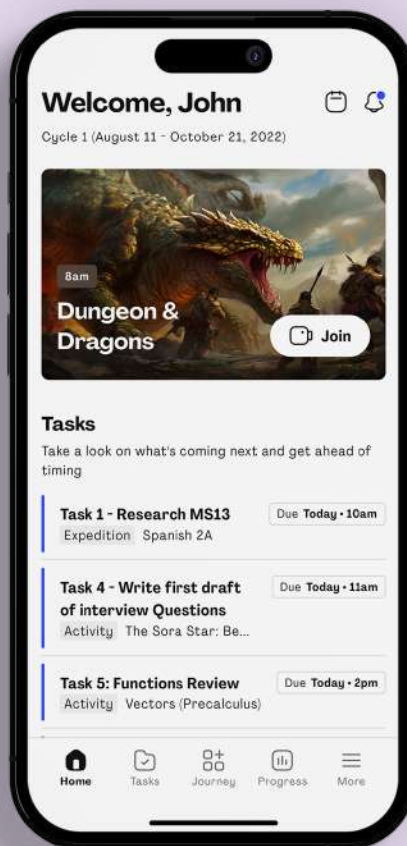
Welcome, John

Cycle 1 (August 11 - October 21, 2022)

8am

Dungeon & Dragons

Join

Tasks

Take a look on what's coming next and get ahead of timing

Task 1 - Research MS13
Due Today • 10am
Expedition Spanish 2A

Task 4 - Write first draft of interview Questions
Due Today • 11am
Activity The Sora Star: Be...

Task 5: Functions Review
Due Today • 2pm
Activity Vectors (Precalculus)

Home Tasks Journey Progress More